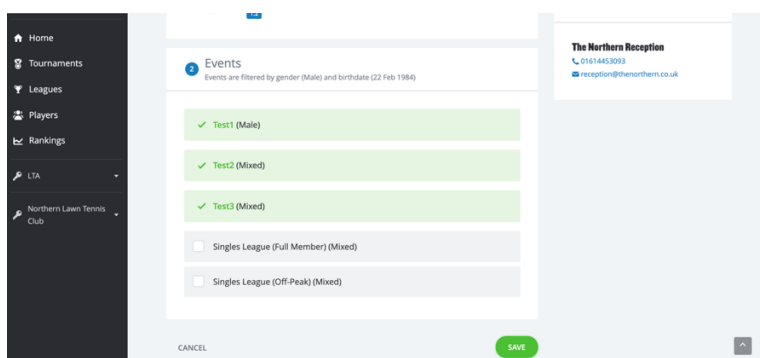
Home
Tournaments
Leagues
Players
Rankings
LTA
Northern Lawn Tennis Club

2 Events
Events are filtered by gender (Male) and birthdate (22 Feb 1984)

✓ Test1 (Male)
✓ Test2 (Mixed)
✓ Test3 (Mixed)
Singles League (Full Member) (Mixed)
Singles League (Off-Peak) (Mixed)

CANCEL
SAVE

The Northern Reception
01614453093
reception@thenorthern.co.uk